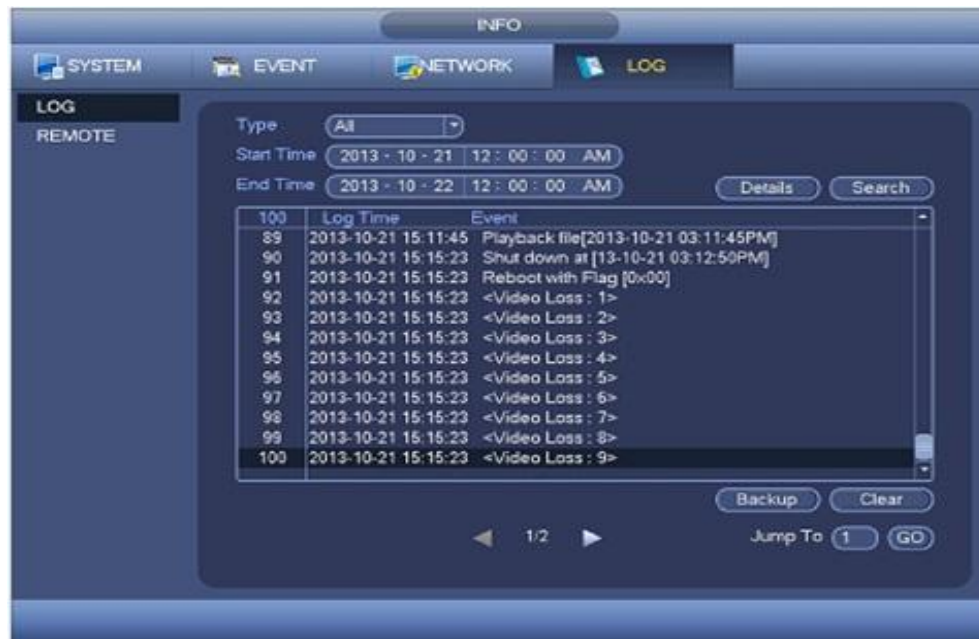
INFO

SYSTEM EVENT NETWORK LOG

LOG
REMOTE

Type All
Start Time 2013 - 10 - 21 12 : 00 : 00 AM
End Time 2013 - 10 - 22 12 : 00 : 00 AM

Details Search

| 100 | Log Time | Event |
|---|---|---|
| 89 | 2013-10-21 15:11:45 | Playback file[2013-10-21 03:11:45PM] |
| 90 | 2013-10-21 15:15:23 | Shut down at [13-10-21 03:12:50PM] |
| 91 | 2013-10-21 15:15:23 | Reboot with Flag [0x00] |
| 92 | 2013-10-21 15:15:23 | <Video Loss : 1> |
| 93 | 2013-10-21 15:15:23 | <Video Loss : 2> |
| 94 | 2013-10-21 15:15:23 | <Video Loss : 3> |
| 95 | 2013-10-21 15:15:23 | <Video Loss : 4> |
| 96 | 2013-10-21 15:15:23 | <Video Loss : 5> |
| 97 | 2013-10-21 15:15:23 | <Video Loss : 6> |
| 98 | 2013-10-21 15:15:23 | <Video Loss : 7> |
| 99 | 2013-10-21 15:15:23 | <Video Loss : 8> |
| 100 | 2013-10-21 15:15:23 | <Video Loss : 9> |

Backup Clear

1/2

Jump To 1 GO